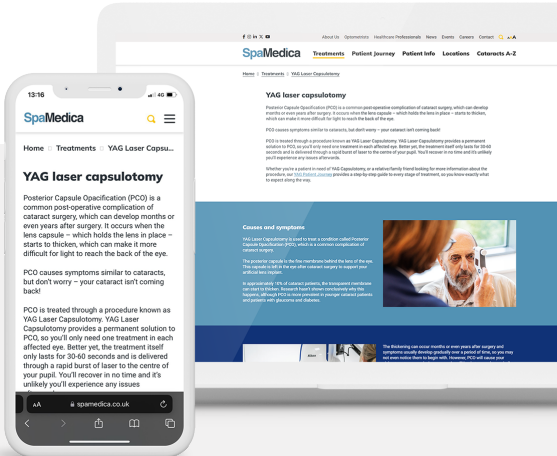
13:16

4G

SpaMedica

Home > Treatments > YAG Laser Capsu...

YAG laser capsulotomy

Posterior Capsule Opacification (PCO) is a common post-operative complication of cataract surgery, which can develop months or even years after surgery. It occurs when the lens capsule – which holds the lens in place – starts to thicken, which can make it more difficult for light to reach the back of the eye.

PCO causes symptoms similar to cataracts, but don't worry – your cataract isn't coming back!

PCO is treated through a procedure known as YAG Laser Capsulotomy. YAG Laser Capsulotomy provides a permanent solution to PCO, so you'll only need one treatment in each affected eye. Better yet, the treatment itself only lasts for 30-60 seconds and is delivered through a rapid burst of laser to the centre of your pupil. You'll recover in no time and it's unlikely you'll experience any issues

AA spamedica.co.uk

About Us Optometrists Healthcare Professionals News Events Careers Contact

SpaMedica Treatments Patient Journey Patient Info Locations Cataracts A-Z

Home | Treatments | YAG Laser Capsulotomy

YAG laser capsulotomy

Posterior Capsule Opacification (PCO) is a common post-operative complication of cataract surgery, which can develop months or even years after surgery. It occurs when the lens capsule – which holds the lens in place – starts to thicken, which can make it more difficult for light to reach the back of the eye.

PCO causes symptoms similar to cataracts, but don't worry – your cataract isn't coming back!

PCO is treated through a procedure known as YAG Laser Capsulotomy. YAG Laser Capsulotomy provides a permanent solution to PCO, so you'll only need one treatment in each affected eye. Better yet, the treatment itself only lasts for 30-60 seconds and is delivered through a rapid burst of laser to the centre of your pupil. You'll recover in no time and it's unlikely you'll experience any issues afterwards.

Whether you're a patient in need of YAG Capsulotomy, or a relative/family friend looking for more information about the procedure, our YAG Patient Journey provides a step-by-step guide to every stage of treatment, so you know exactly what to expect along the way.

Causes and symptoms

YAG Laser Capsulotomy is used to treat a condition called Posterior Capsule Opacification (PCO), which is a common complication of cataract surgery.

The posterior capsule is the fine membrane behind the lens of the eye. This capsule is left in the eye after cataract surgery to support your artificial lens implant.

In approximately 10% of cataract patients, the transparent membrane can start to thicken. Research hasn't shown conclusively why this happens, although PCO is more prevalent in younger cataract patients and patients with glaucoma and diabetes.

The thickening can occur months or even years after surgery and symptoms usually develop gradually over a period of time, so you may not even notice them to begin with. However, PCO will cause your